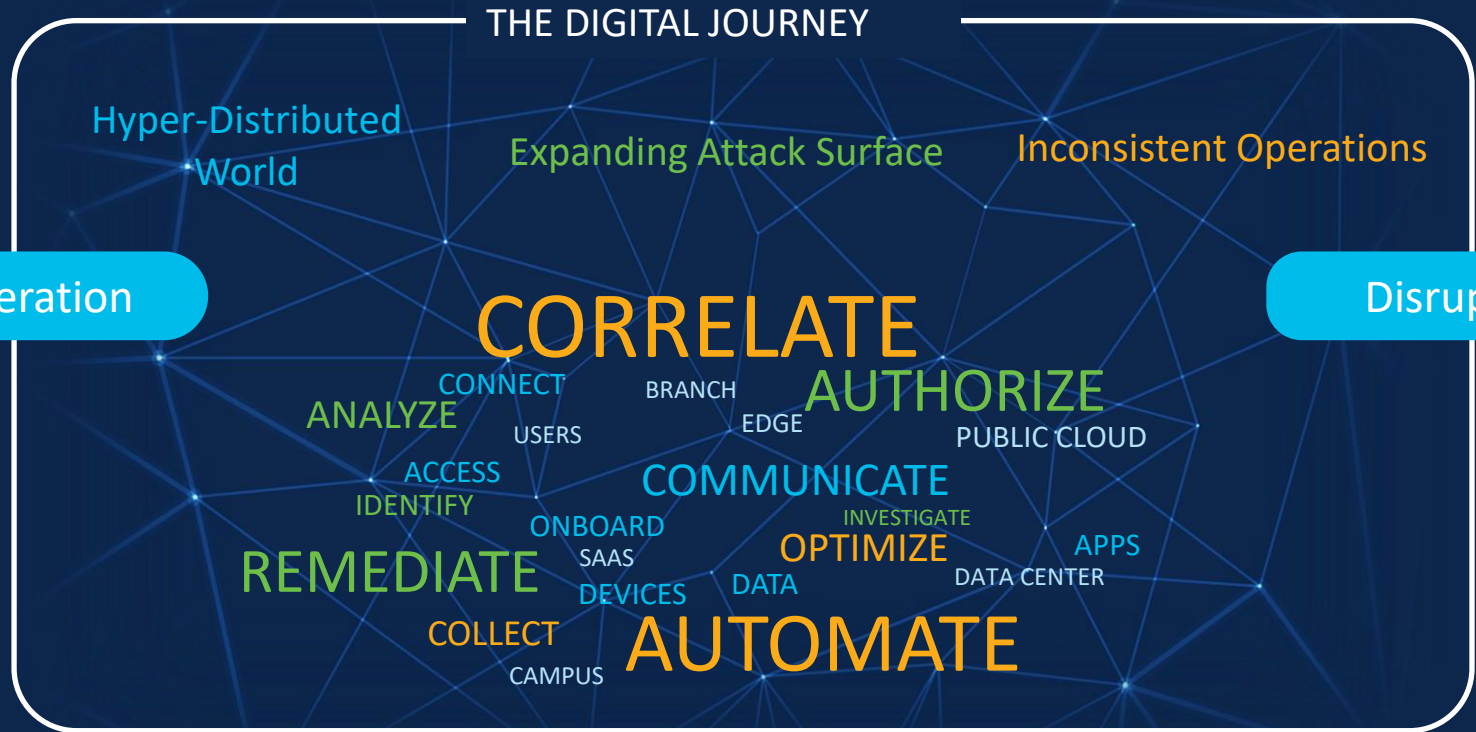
THE DIGITAL JOURNEY

Hyper-Distributed World

Expanding Attack Surface

Inconsistent Operations

eration

Disrup

CORRELATE

CONNECT

BRANCH

AUTHORIZE

ANALYZE

USERS

EDGE

PUBLIC CLOUD

ACCESS

COMMUNICATE

IDENTIFY

ONBOARD

INVESTIGATE

APPS

REMEDIATE

SAAS

OPTIMIZE

DEVICES

DATA

DATA CENTER

COLLECT

AUTOMATE

CAMPUS